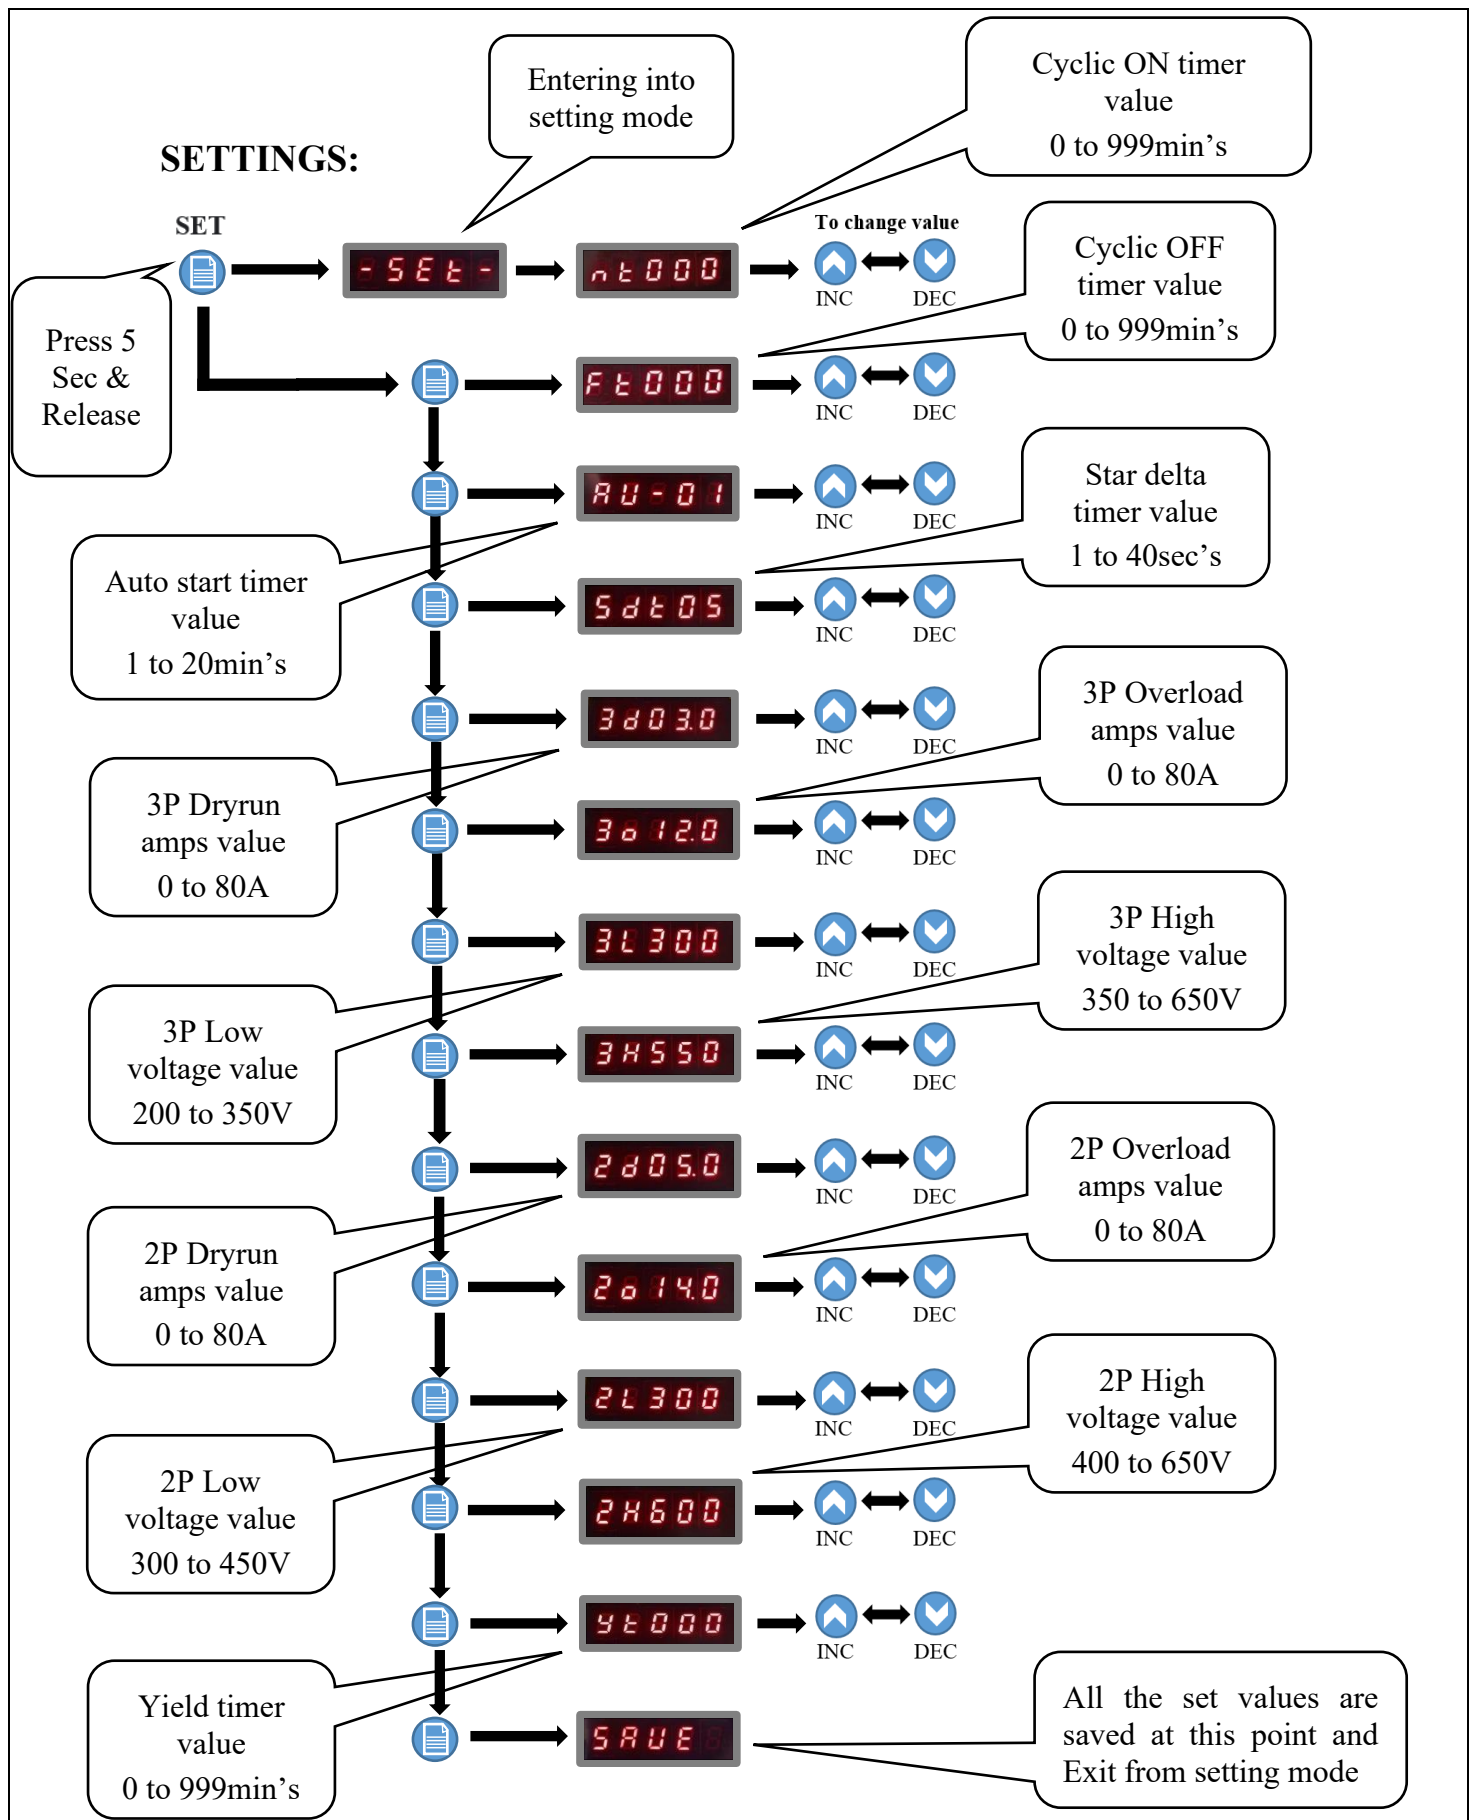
SETTINGS:

Entering into setting mode

Cyclic ON timer value
0 to 999min's

SET

Press 5 Sec & Release

-SEt-

nt000

To change value

INC

DEC

Cyclic OFF timer value
0 to 999min's

Ft000

INC

DEC

AU-01

INC

DEC

Star delta timer value
1 to 40sec's

Auto start timer value
1 to 20min's

Sdt05

INC

DEC

3d03.0

INC

DEC

3P Overload amps value
0 to 80A

3P Dryrun amps value
0 to 80A

3o12.0

INC

DEC

3L300

INC

DEC

3P High voltage value
350 to 650V

3P Low voltage value
200 to 350V

3H550

INC

DEC

2d05.0

INC

DEC

2P Overload amps value
0 to 80A

2P Dryrun amps value
0 to 80A

2o14.0

INC

DEC

2L300

INC

DEC

2P High voltage value
400 to 650V

2P Low voltage value
300 to 450V

2H600

INC

DEC

Yt000

INC

DEC

Yield timer value
0 to 999min's

SAUE

All the set values are saved at this point and Exit from setting mode